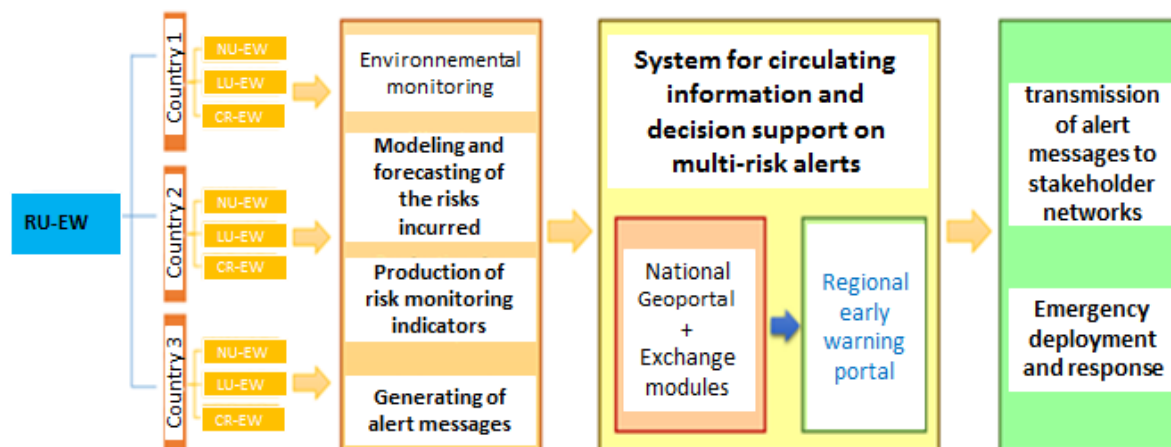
RU-EW

Country 1
NU-EW
LU-EW
CR-EW

Country 2
NU-EW
LU-EW
CR-EW

Country 3
NU-EW
LU-EW
CR-EW

Environnemental monitoring

Modeling and forecasting of the risks incurred

Production of risk monitoring indicators

Generating of alert messages

System for circulating information and decision support on multi-risk alerts

National Geoportal + Exchange modules

Regional early warning portal

transmission of alert messages to stakeholder networks

Emergency deployment and response